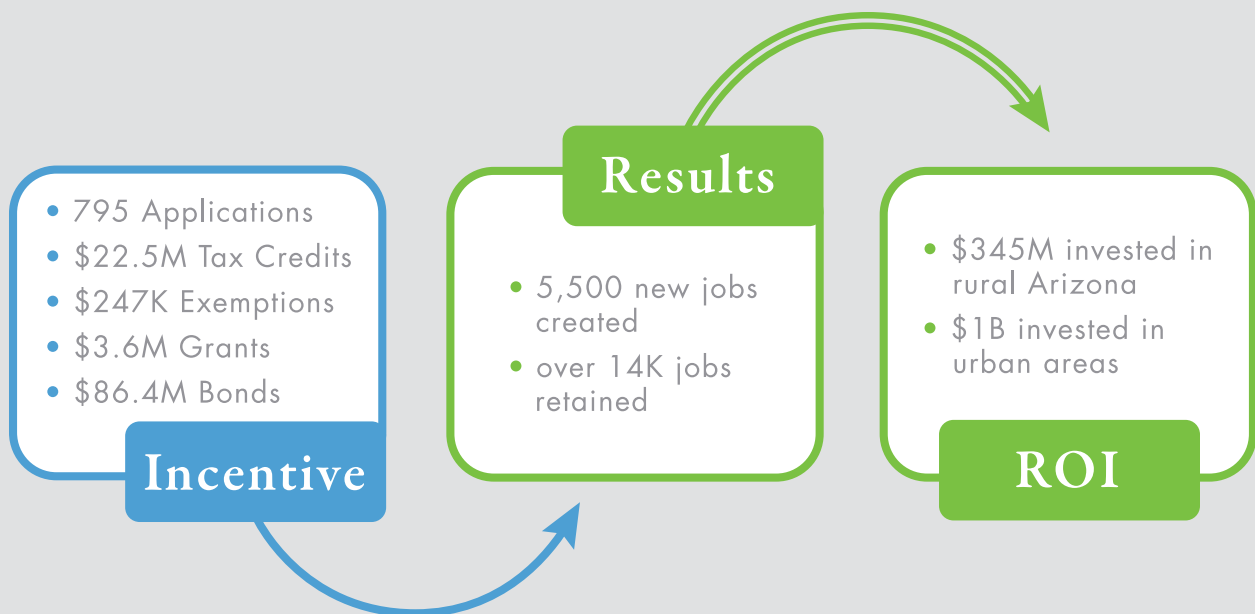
• 795 Applications
• \$22.5M Tax Credits
• \$247K Exemptions
• \$3.6M Grants
• \$86.4M Bonds

Incentive

Results

• 5,500 new jobs created
• over 14K jobs retained

• \$345M invested in rural Arizona
• \$1B invested in urban areas

ROI